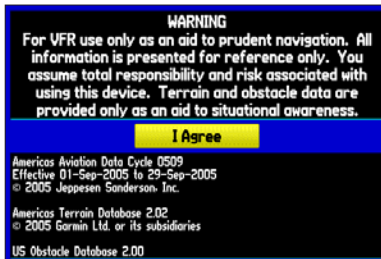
WARNING

For VFR use only as an aid to prudent navigation. All information is presented for reference only. You assume total responsibility and risk associated with using this device. Terrain and obstacle data are provided only as an aid to situational awareness.

I Agree

Americas Aviation Data Cycle 0509
Effective 01-Sep-2005 to 29-Sep-2005
© 2005 Jeppesen Sanderson, Inc.

Americas Terrain Database 2.02
© 2005 Garmin Ltd. or its subsidiaries

US Obstacle Database 2.00